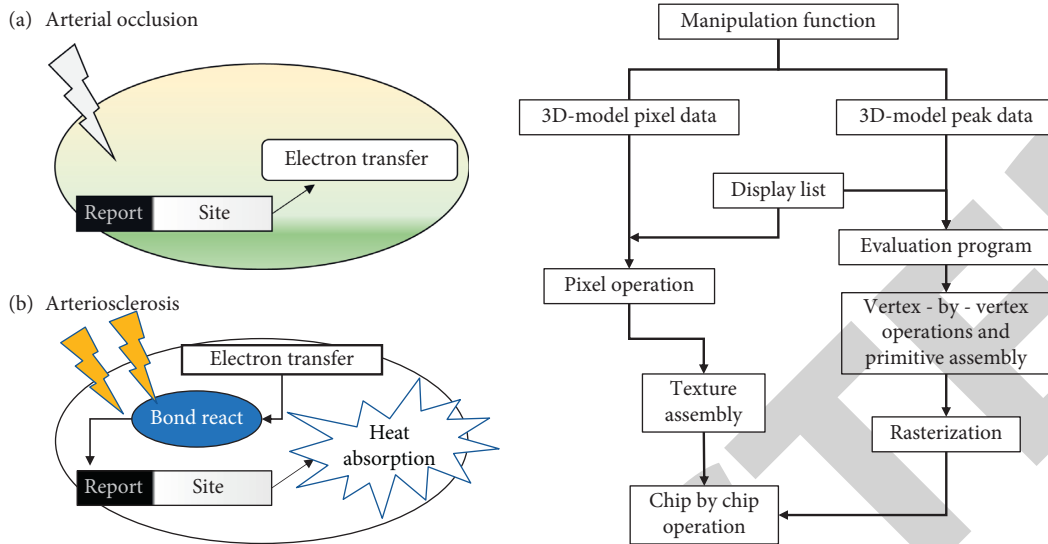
(a) Arterial occlusion

Electron transfer

Report

Site

(b) Arteriosclerosis

Electron transfer

Bond react

Heat absorption

Report

Site

Manipulation function

3D-model pixel data

3D-model peak data

Display list

Evaluation program

Pixel operation

Vertex - by - vertex operations and primitive assembly

Texture assembly

Rasterization

Chip by chip operation